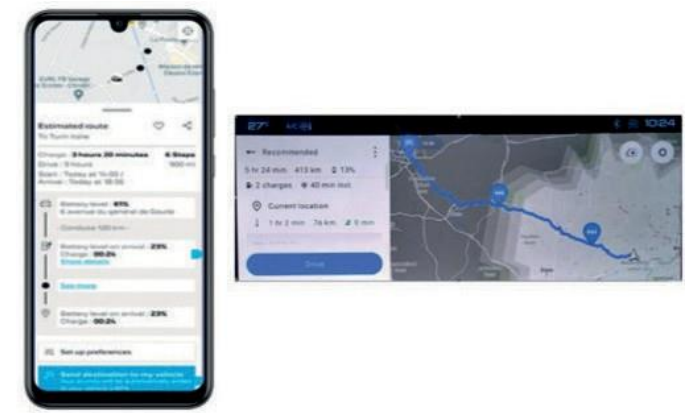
Estimated route
To Turin Italie

Charge: 3 hours 20 minutes 6 Stops
Drive: 9 hours
Start: Today at 11:00
Arrival: Today at 18:00

Battery level: 61%
6 avenue du général de Gaulle

Continue 100 km

Battery level on arrival: 23%
Charge: 90%
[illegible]

See more

Battery level on arrival: 23%
Charge: 90%

Set up preferences

Send destination to my vehicle
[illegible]

27° 10:24

Recommended

5 hr 24 min 413 km 13%

2 charges 40 min incl.

Current location

1 hr 3 min 74 km 5 min

Start